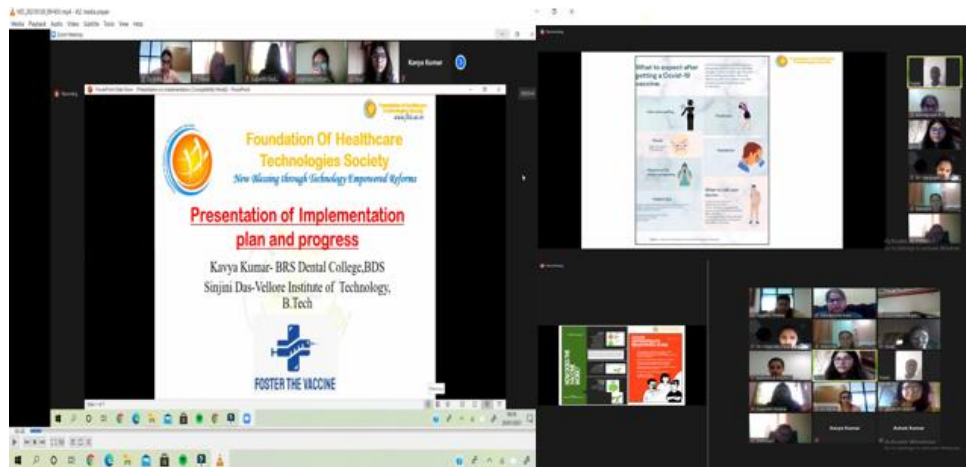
Media Playback Audio Video Subtitle Tools View Help

Zoom Meeting

Kavya Kumar

Foundation Of Healthcare Technologies Society

New Blessing through Technology Empowered Reforms

Presentation of Implementation plan and progress

Kavya Kumar- BRS Dental College,BDS

Sinjini Das-Vellore Institute of Technology, B.Tech

FOSTER THE VACCINE

What to expect after getting a Covid-19 vaccine

Kavya Kumar

Ashok Kumar